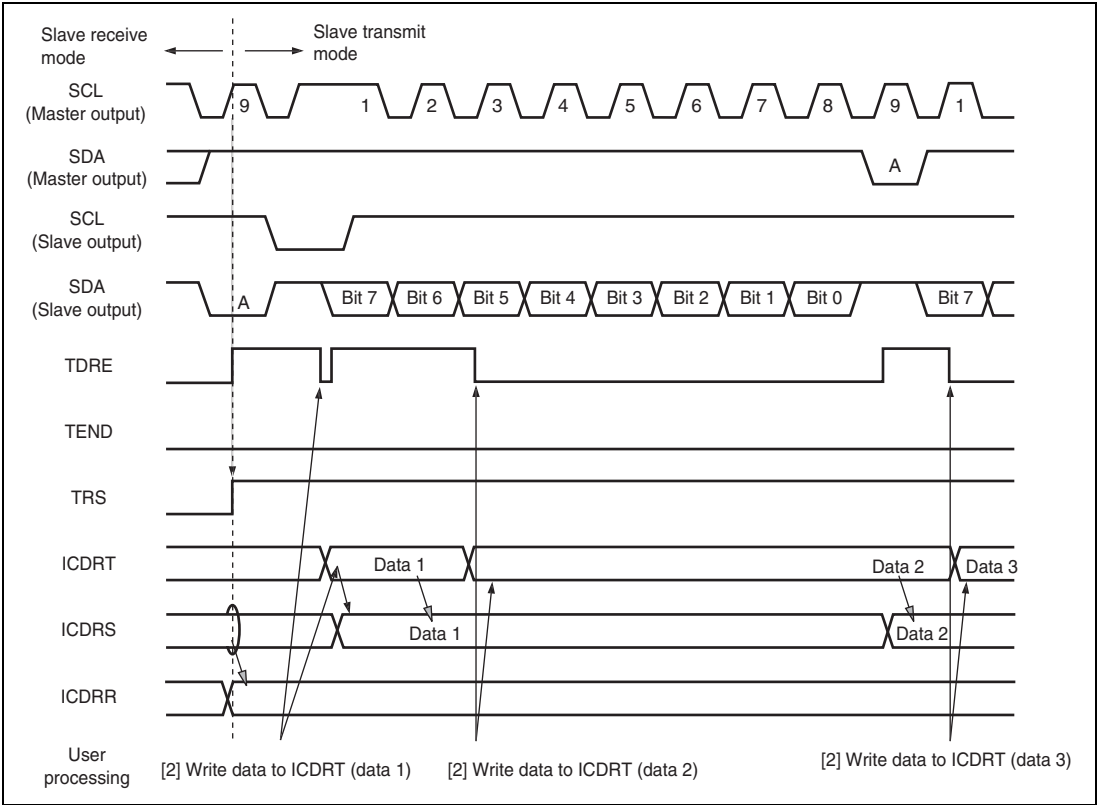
Slave receive mode

Slave transmit mode

SCL (Master output)

9 1 2 3 4 5 6 7 8 9 1

SDA (Master output)

A

SCL (Slave output)

SDA (Slave output)

A

Bit 7 Bit 6 Bit 5 Bit 4 Bit 3 Bit 2 Bit 1 Bit 0 Bit 7

TDRE

TEND

TRS

ICDRT

Data 1

Data 2

Data 3

ICDRS

Data 1

Data 2

ICDRR

User processing

[2] Write data to ICDRT (data 1)

[2] Write data to ICDRT (data 2)

[2] Write data to ICDRT (data 3)